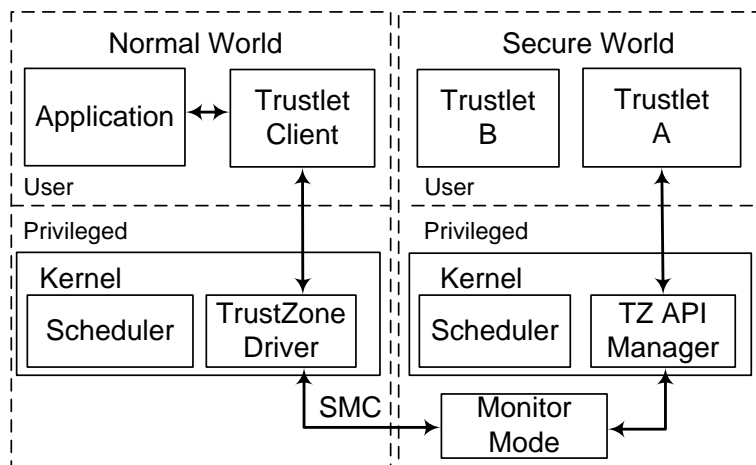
Normal World

Application

Trustlet Client

User

Privileged

Kernel

Scheduler

TrustZone Driver

Secure World

Trustlet B

Trustlet A

User

Privileged

Kernel

Scheduler

TZ API Manager

SMC

Monitor Mode